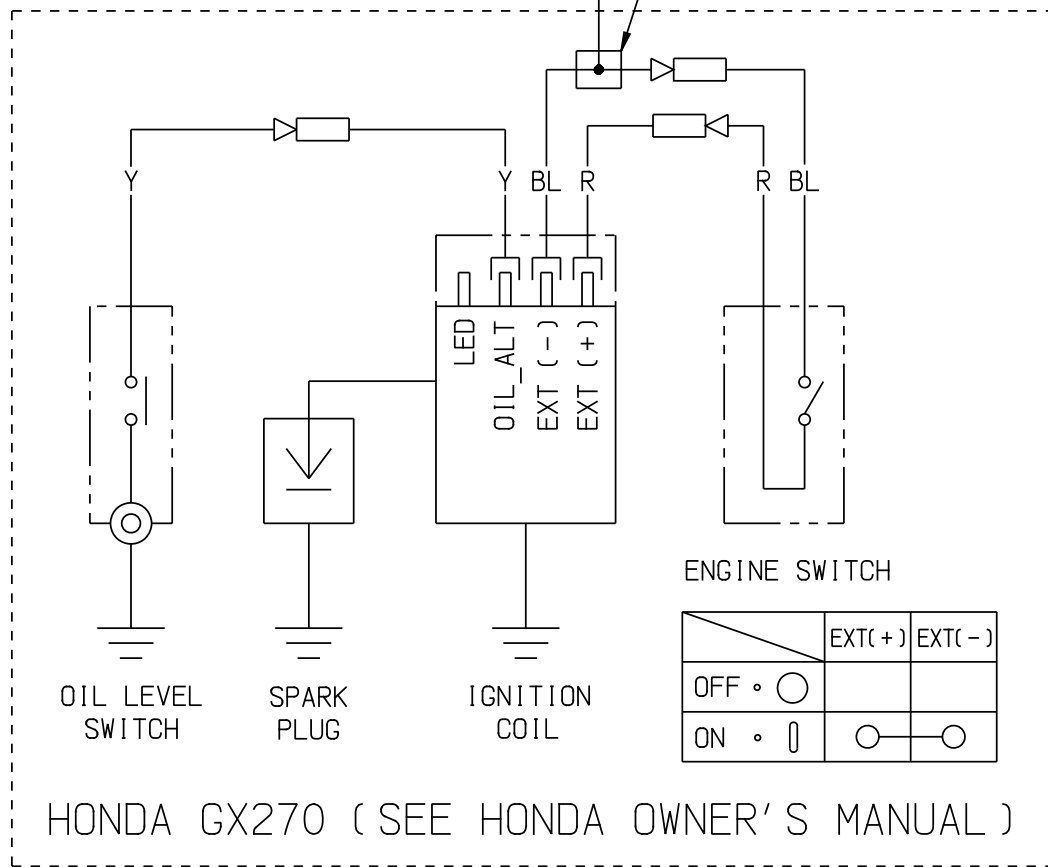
Y
Y BL R
R BL

LED
OIL_ALT
EXT (-)
EXT (+)

ENGINE SWITCH

| | EXT(+) | EXT(-) |
|---|---|---|
| OFF | | |
| ON | | |

OIL LEVEL SWITCH

SPARK PLUG

IGNITION COIL

HONDA GX270 (SEE HONDA OWNER'S MANUAL)